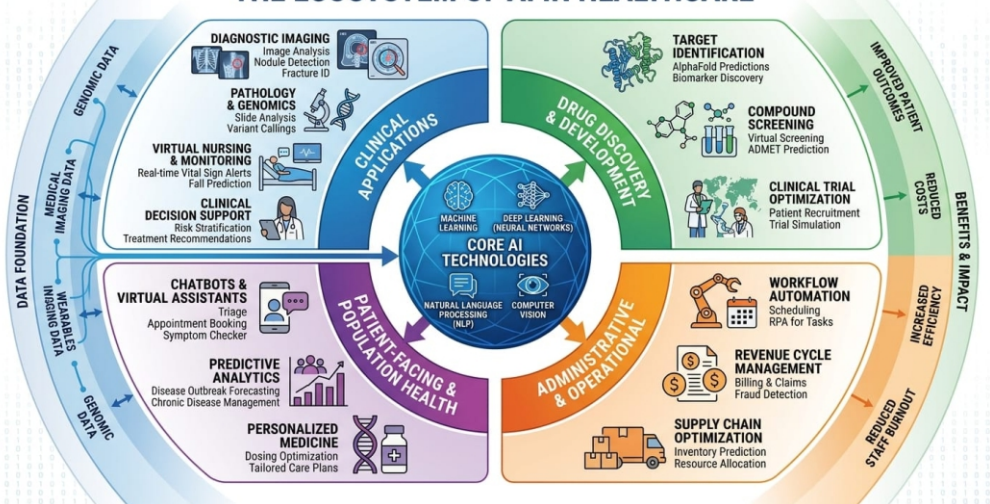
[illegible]

DATA FOUNDATION
GENOMIC DATA
MEDICAL IMAGING DATA
WEARABLES INGSING DATA
GENOMIC DATA

DIAGNOSTIC IMAGING
Image Analysis
Nodule Detection
Fracture ID

PATHOLOGY & GENOMICS
Slide Analysis
Variant Callings

VIRTUAL NURSING & MONITORING
Real-time Vital Sign Alerts
Fall Prediction

CLINICAL DECISION SUPPORT
Risk Stratification
Treatment Recommendations

CLINICAL APPLICATIONS

DRUG DISCOVERY & DEVELOPMENT

TARGET IDENTIFICATION
AlphaFold Predictions
Biomarker Discovery

COMPOUND SCREENING
Virtual Screening
ADMET Prediction

CLINICAL TRIAL OPTIMIZATION
Patient Recruitment
Trial Simulation

MACHINE LEARNING
DEEP LEARNING (NEURAL NETWORKS)
CORE AI TECHNOLOGIES
NATURAL LANGUAGE PROCESSING (NLP)
COMPUTER VISION

CHATBOTS & VIRTUAL ASSISTANTS
Triage
Appointment Booking
Symptom Checker

PREDICTIVE ANALYTICS
Disease Outbreak Forecasting
Chronic Disease Management

PERSONALIZED MEDICINE
Dosing Optimization
Tailored Care Plans

PATIENT-FACING & POPULATION HEALTH

ADMINISTRATIVE & OPERATIONAL

WORKFLOW AUTOMATION
Scheduling
RPA for Tasks

REVENUE CYCLE MANAGEMENT
Billing & Claims
Fraud Detection

SUPPLY CHAIN OPTIMIZATION
Inventory Prediction
Resource Allocation

BENEFITS & IMPACT
IMPROVED PATIENT OUTCOMES
REDUCED COSTS
INCREASED EFFICIENCY
REDUCED STAFF BURNOUT